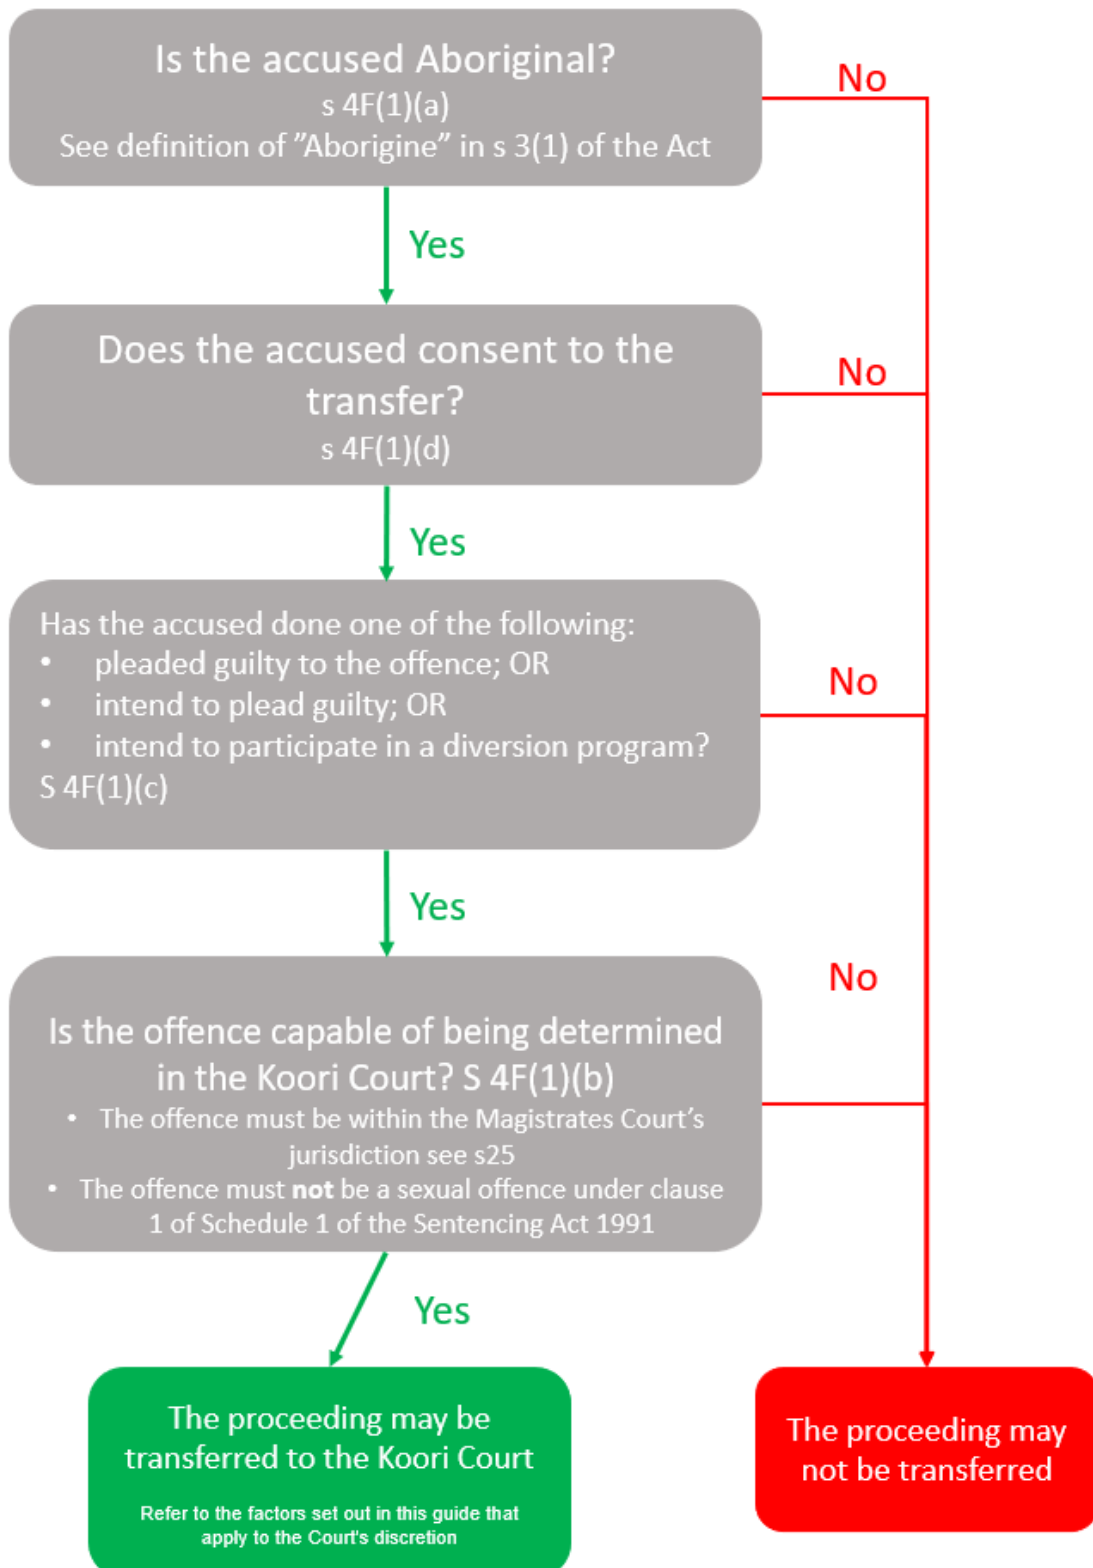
Is the accused Aboriginal?
s 4F(1)(a)
See definition of ”Aborigine” in s 3(1) of the Act

No

Yes

Does the accused consent to the transfer?
s 4F(1)(d)

No

Yes

Has the accused done one of the following:
• pleaded guilty to the offence; OR
• intend to plead guilty; OR
• intend to participate in a diversion program?
S 4F(1)(c)

No

Yes

No

Is the offence capable of being determined in the Koori Court? S 4F(1)(b)
• The offence must be within the Magistrates Court’s jurisdiction see s25
• The offence must **not** be a sexual offence under clause 1 of Schedule 1 of the Sentencing Act 1991

Yes

The proceeding may be transferred to the Koori Court

Refer to the factors set out in this guide that apply to the Court's discretion

The proceeding may not be transferred